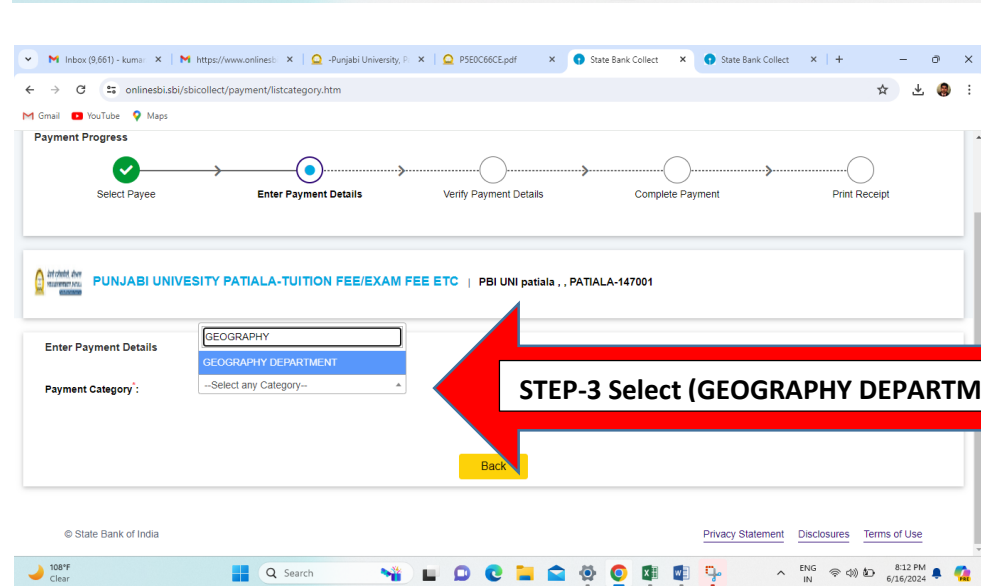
M Inbox (9,661) - kuma ×
M https://www.onlinesb ×
-Punjabi University, P ×
P5E0C66CE.pdf ×
State Bank Collect ×
State Bank Collect ×

onlinesbi.sbi/sbicollect/payment/listcategory.htm

Gmail YouTube Maps

Payment Progress

Select Payee
Enter Payment Details
Verify Payment Details
Complete Payment
Print Receipt

PUNJABI UNIVESITY PATIALA-TUITION FEE/EXAM FEE ETC | PBI UNI patiala , , PATIALA-147001

Enter Payment Details

GEOGRAPHY
GEOGRAPHY DEPARTMENT

Payment Category*:
--Select any Category--

STEP-3 Select (GEOGRAPHY DEPARTM

Back

© State Bank of India

Privacy Statement Disclosures Terms of Use

108°F
Clear

Search

ENG IN 8:12 PM 6/16/2024